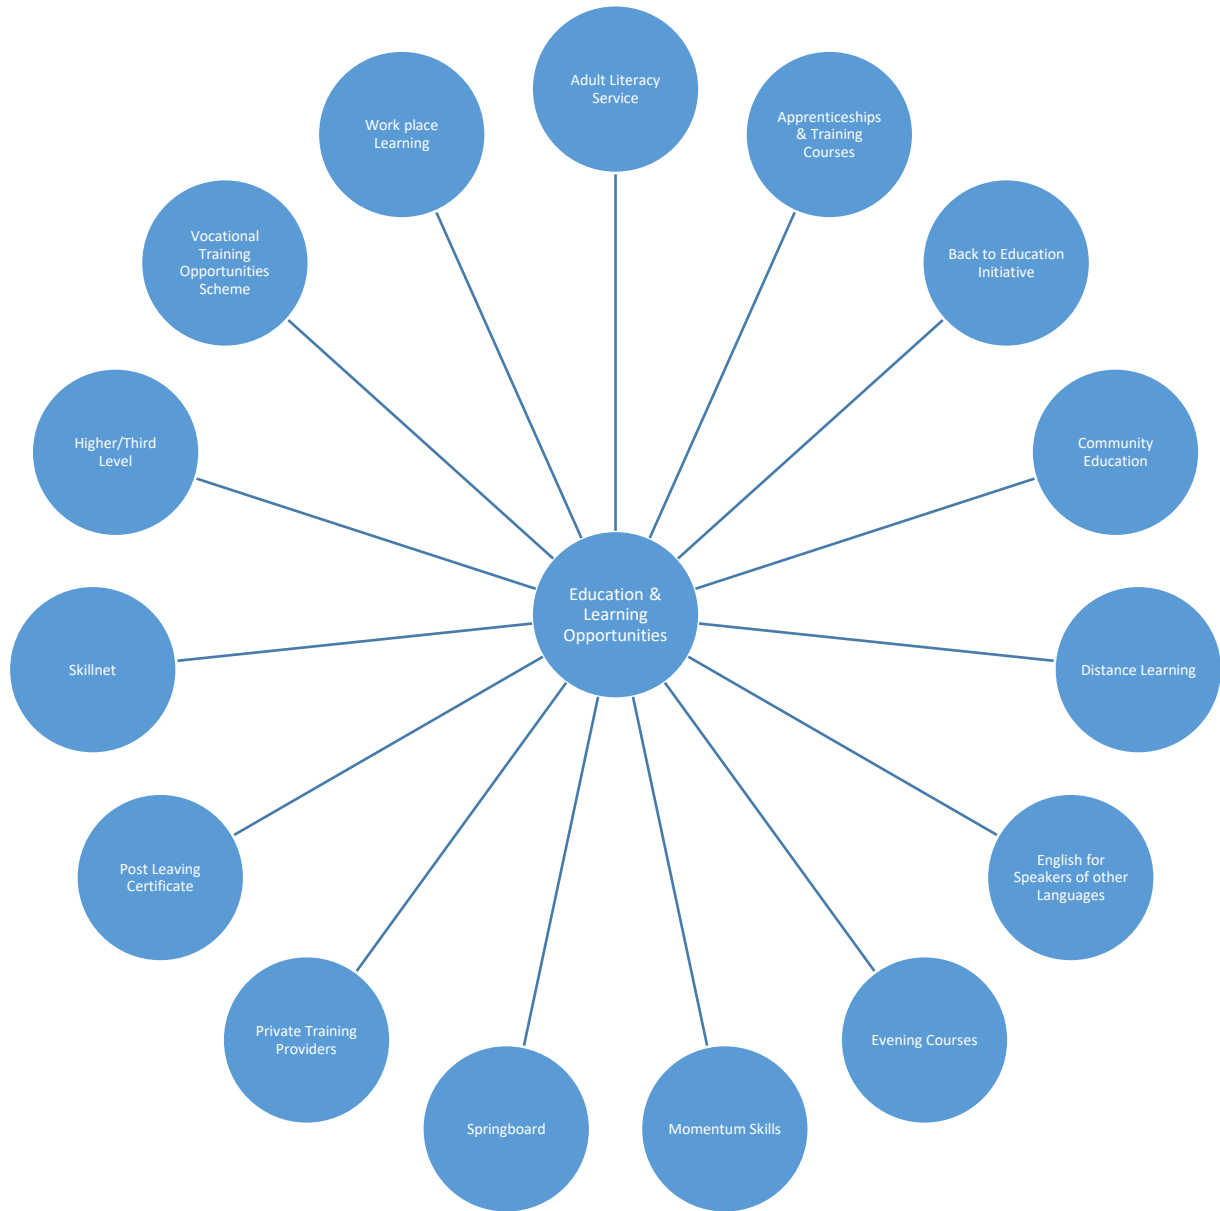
Education & Learning Opportunities

Adult Literacy Service

Apprenticeships & Training Courses

Back to Education Initiative

Community Education

Distance Learning

English for Speakers of other Languages

Evening Courses

Momentum Skills

Springboard

Private Training Providers

Post Leaving Certificate

Skillnet

Higher/Third Level

Vocational Training Opportunities Scheme

Work place Learning